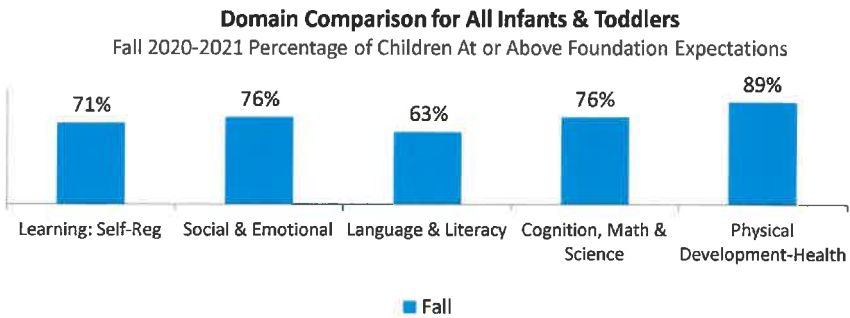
Domain Comparison for All Infants & Toddlers
Fall 2020-2021 Percentage of Children At or Above Foundation Expectations

71%
76%
63%
76%
89%

Learning: Self-Reg
Social & Emotional
Language & Literacy
Cognition, Math & Science
Physical Development-Health

Fall